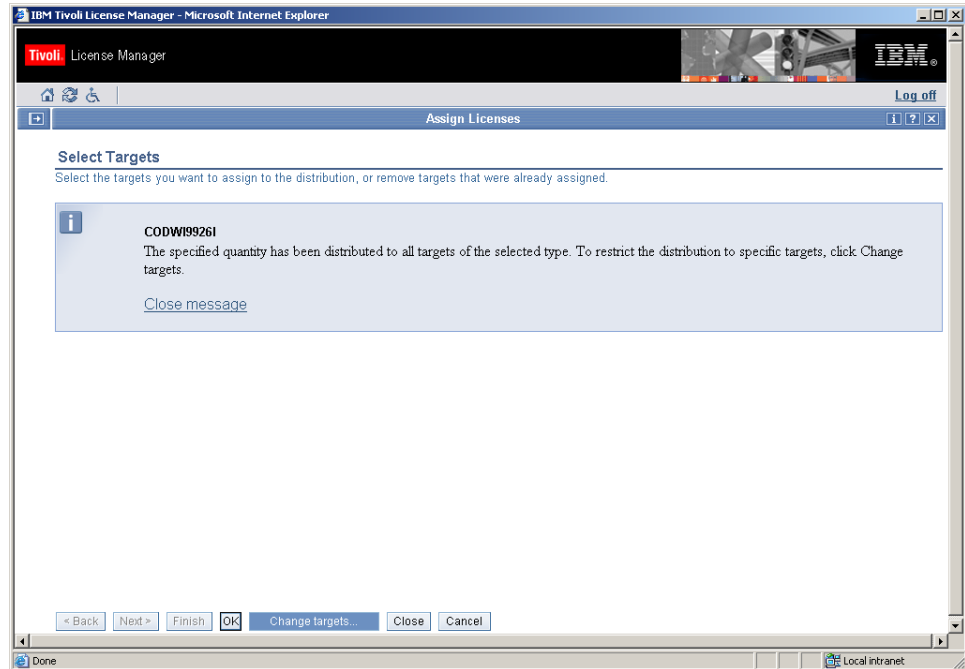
IBM Tivoli License Manager - Microsoft Internet Explorer

Tivoli. License Manager

IBM.

Log off

Assign Licenses

Select Targets

Select the targets you want to assign to the distribution, or remove targets that were already assigned.

CODWI9926I

The specified quantity has been distributed to all targets of the selected type. To restrict the distribution to specific targets, click Change targets.

Close message

< Back Next > Finish OK Change targets... Close Cancel

Done

Local intranet